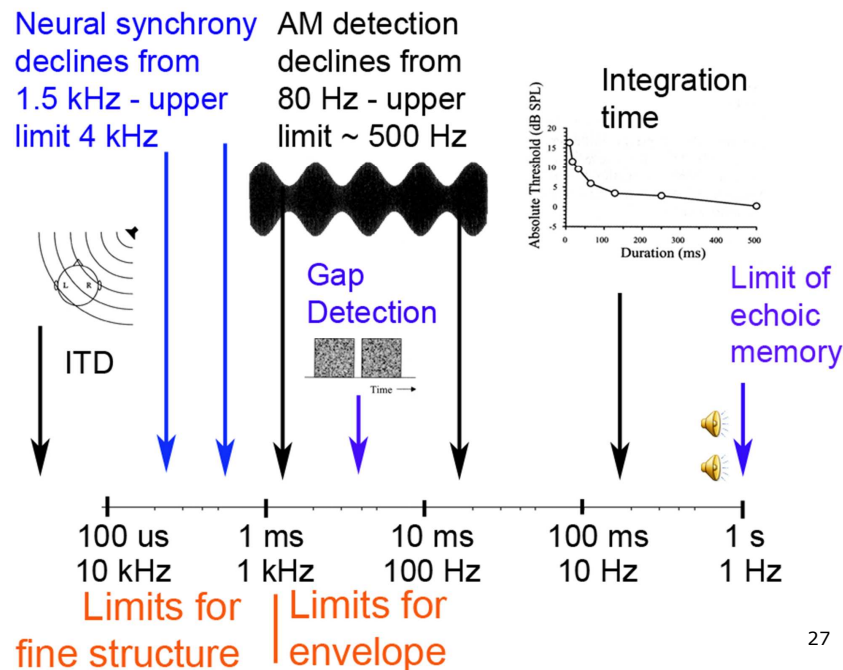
Neural synchrony declines from 1.5 kHz - upper limit 4 kHz

AM detection declines from 80 Hz - upper limit ~ 500 Hz

Integration time

Absolute Threshold (dB SPL)

20
15
10
5
0
-5

0 100 200 300 400 500
Duration (ms)

L R

ITD

Gap Detection

Time

Limit of echoic memory

100 us
10 kHz

1 ms
1 kHz

10 ms
100 Hz

100 ms
10 Hz

1 s
1 Hz

Limits for fine structure

Limits for envelope

27